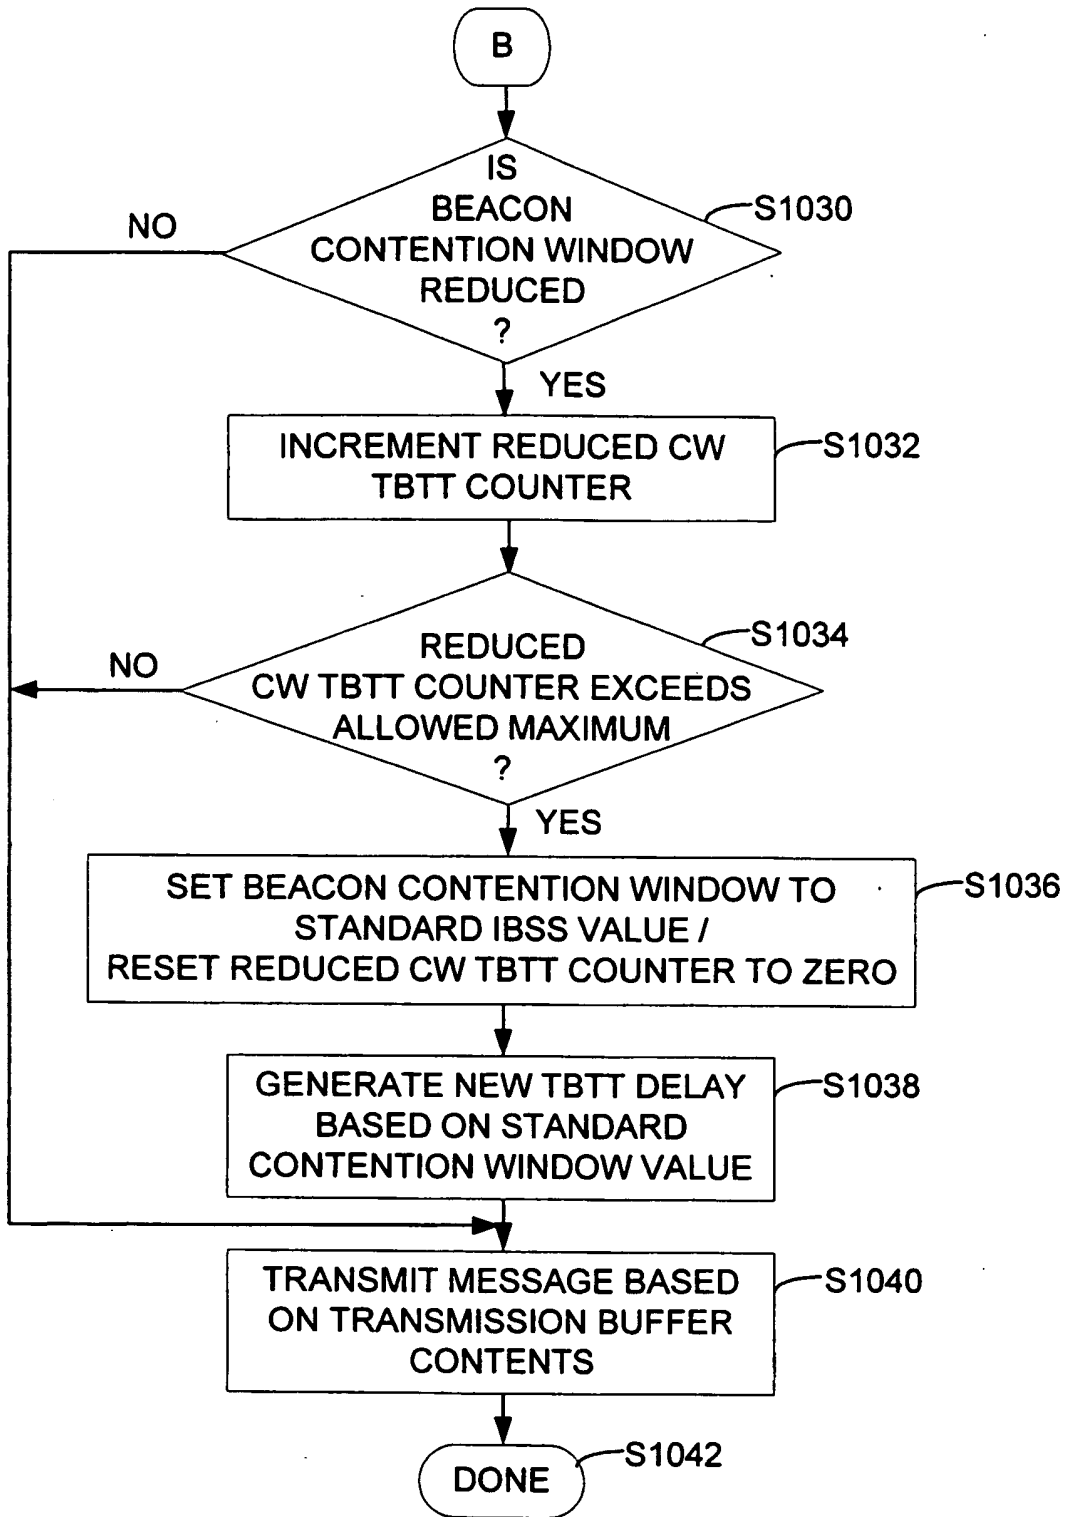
B

IS BEACON CONTENTION WINDOW REDUCED ?

S1030

NO

YES

INCREMENT REDUCED CW TBTT COUNTER

S1032

REDUCED CW TBTT COUNTER EXCEEDS ALLOWED MAXIMUM ?

S1034

NO

YES

SET BEACON CONTENTION WINDOW TO STANDARD IBSS VALUE / RESET REDUCED CW TBTT COUNTER TO ZERO

S1036

GENERATE NEW TBTT DELAY BASED ON STANDARD CONTENTION WINDOW VALUE

S1038

TRANSMIT MESSAGE BASED ON TRANSMISSION BUFFER CONTENTS

S1040

DONE

S1042